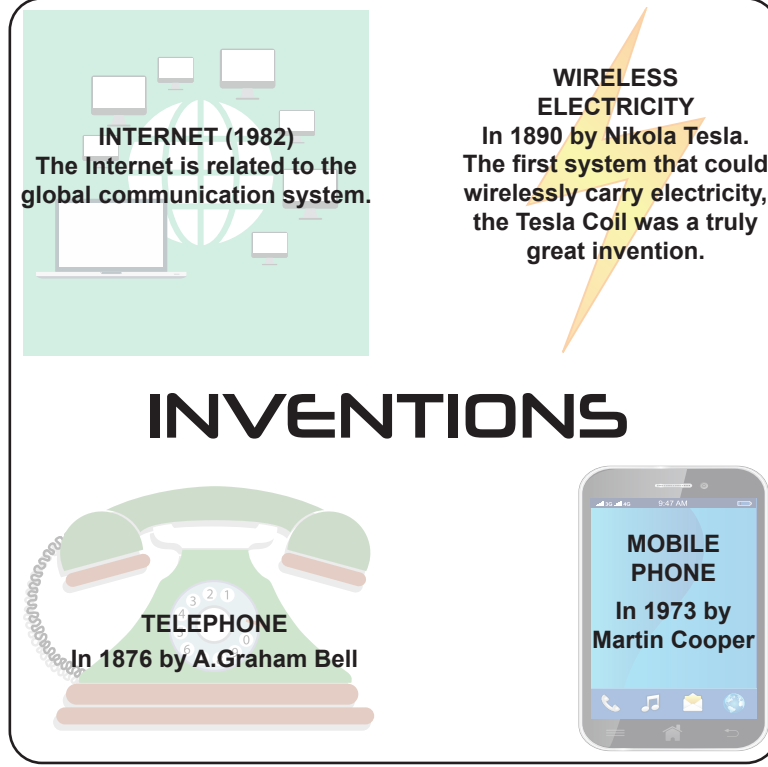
INTERNET (1982)
The Internet is related to the global communication system.

WIRELESS ELECTRICITY
In 1890 by Nikola Tesla. The first system that could wirelessly carry electricity, the Tesla Coil was a truly great invention.

INVENTIONS

3G 4G 9:47 AM

MOBILE PHONE
In 1973 by Martin Cooper

3 2 1
4
0
6

TELEPHONE
In 1876 by A.Graham Bell